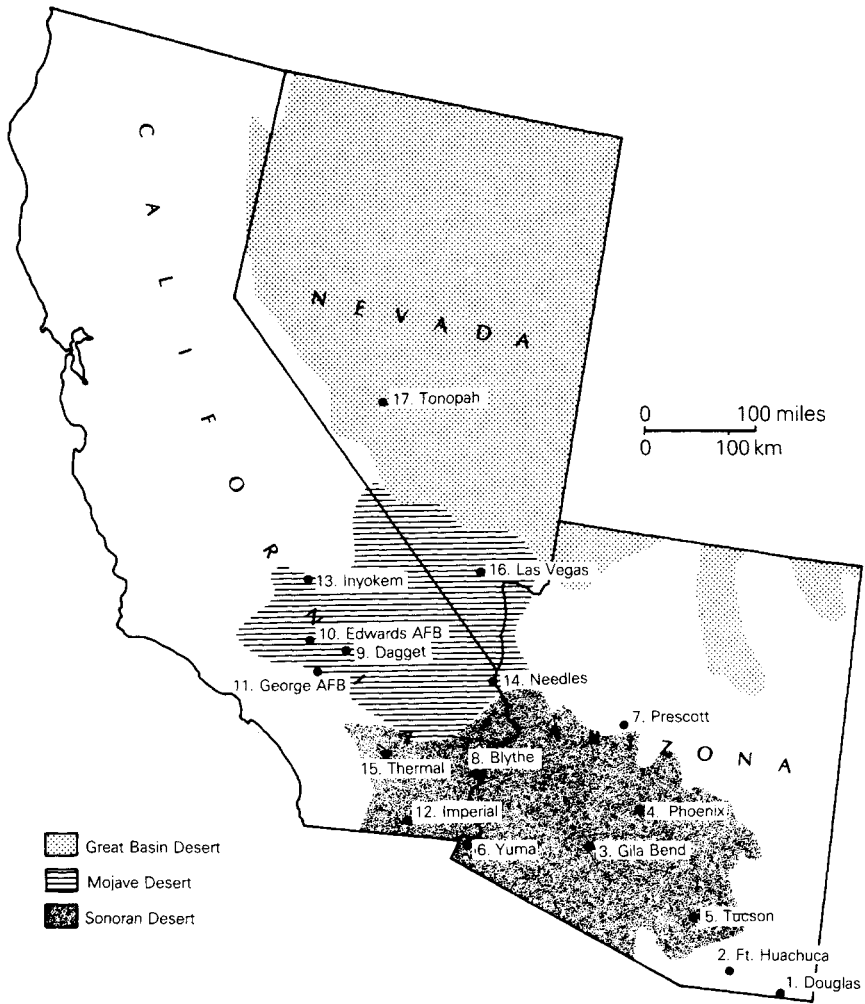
C A L I F O R N I A

N E V A D A

A R I Z O N A

17. Tonopah

0 100 miles
0 100 km

16. Las Vegas

13. Inyokem

10. Edwards AFB

9. Dagget

11. George AFB

14. Needles

7. Prescott

15. Thermal

8. Blythe

12. Imperial

4. Phoenix

6. Yuma

3. Gila Bend

5. Tucson

2. Ft. Huachuca

1. Douglas

Great Basin Desert

Mojave Desert

Sonoran Desert